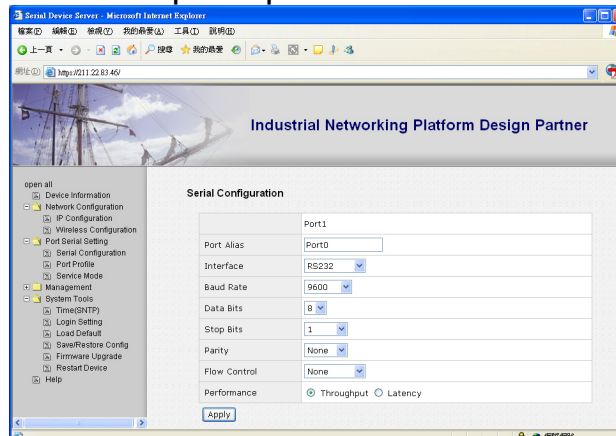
Serial Device Server - Microsoft Internet Explorer

檔案(F) 編輯(E) 檢視(V) 我的最愛(A) 工具(T) 說明(H)

上一頁 搜尋 我的最愛

網址(D) https://211.22.83.46/

Industrial Networking Platform Design Partner

open all
Device Information
Network Configuration
IP Configuration
Wireless Configuration
Port Serial Setting
Serial Configuration
Port Profile
Service Mode
Management
System Tools
Time(SNTP)
Login Setting
Load Default
Save/Restore Config
Firmware Upgrade
Restart Device
Help

Serial Configuration

| | Port1 |
|---|---|
| Port Alias | Port0 |
| Interface | RS232 |
| Baud Rate | 9600 |
| Data Bits | 8 |
| Stop Bits | 1 |
| Parity | None |
| Flow Control | None |
| Performance | Throughput Latency |

Apply